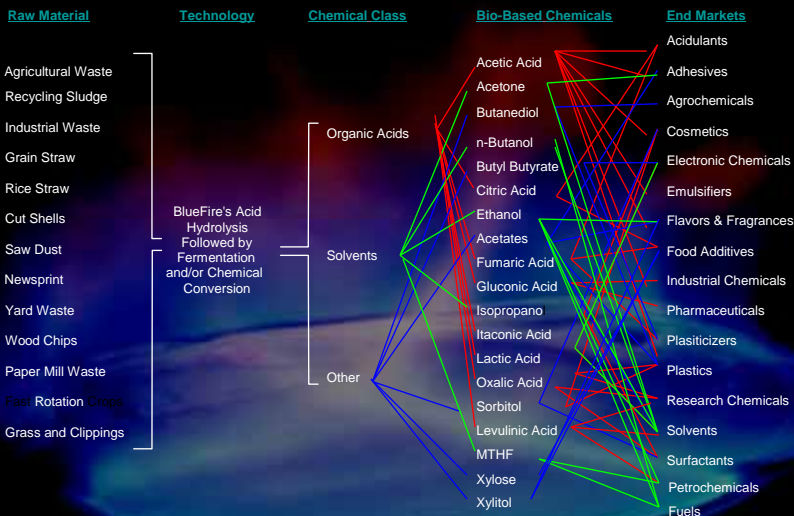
Raw Material

Agricultural Waste
Recycling Sludge
Industrial Waste
Grain Straw
Rice Straw
Cut Shells
Saw Dust
Newsprint
Yard Waste
Wood Chips
Paper Mill Waste
Fast Rotation Crops
Grass and Clippings

Technology

BlueFire's Acid Hydrolysis Followed by Fermentation and/or Chemical Conversion

Chemical Class

Organic Acids
Solvents
Other

Bio-Based Chemicals

Acetic Acid
Acetone
Butanediol
n-Butanol
Butyl Butyrate
Citric Acid
Ethanol
Acetates
Fumaric Acid
Gluconic Acid
Isopropano
Itaconic Acid
Lactic Acid
Oxalic Acid
Sorbitol
Levulinic Acid
MTHF
Xylose
Xylitol

End Markets

Acidulants
Adhesives
Agrochemicals
Cosmetics
Electronic Chemicals
Emulsifiers
Flavors & Fragrances
Food Additives
Industrial Chemicals
Pharmaceuticals
Plasiticizers
Plastics
Research Chemicals
Solvents
Surfactants
Petrochemicals
Fuels